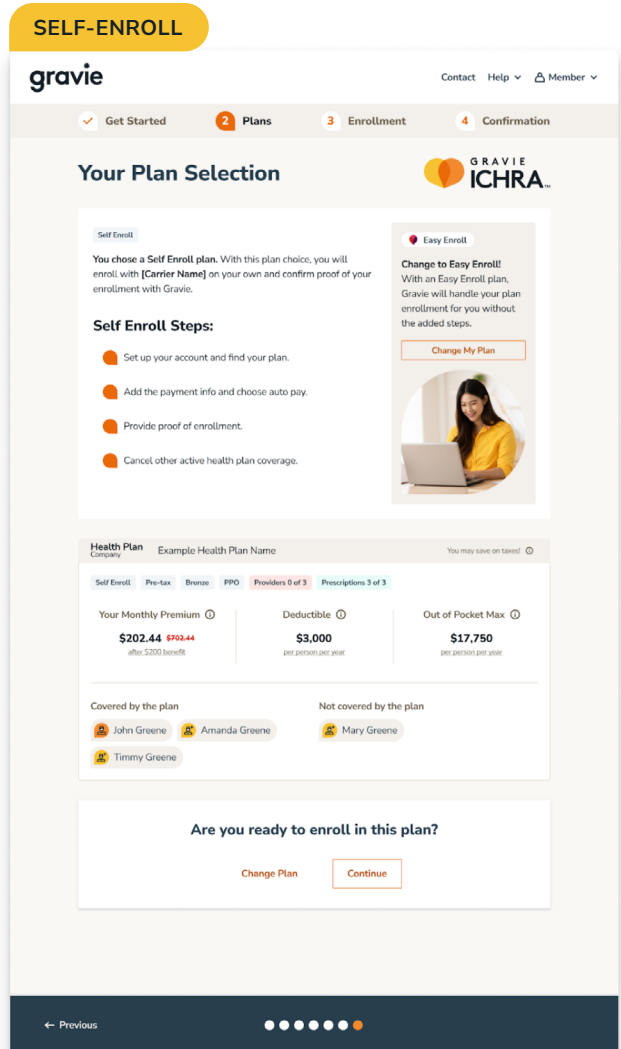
SELF-ENROLL

gravie

Contact Help Member

Get Started 2 Plans 3 Enrollment 4 Confirmation

Your Plan Selection

GRAVIE ICHRA

Self Enroll

You chose a Self Enroll plan. With this plan choice, you will enroll with [Carrier Name] on your own and confirm proof of your enrollment with Gravie.

Self Enroll Steps:

Set up your account and find your plan.

Add the payment info and choose auto pay.

Provide proof of enrollment.

Cancel other active health plan coverage.

Easy Enroll

Change to Easy Enroll!
With an Easy Enroll plan, Gravie will handle your plan enrollment for you without the added steps.

Change My Plan

Health Plan Company Example Health Plan Name

You may save on taxes!

Self Enroll Pre-tax Bronze PPO Providers 0 of 3 Prescriptions 3 of 3

| Your Monthly Premium | Deductible | Out of Pocket Max |
|---|---|---|
| $202.44 $702.44 after $200 benefit | $3,000 per person per year | $17,750 per person per year |

Covered by the plan
John Greene Amanda Greene Timmy Greene

Not covered by the plan
Mary Greene

Are you ready to enroll in this plan?

Change Plan Continue

← Previous